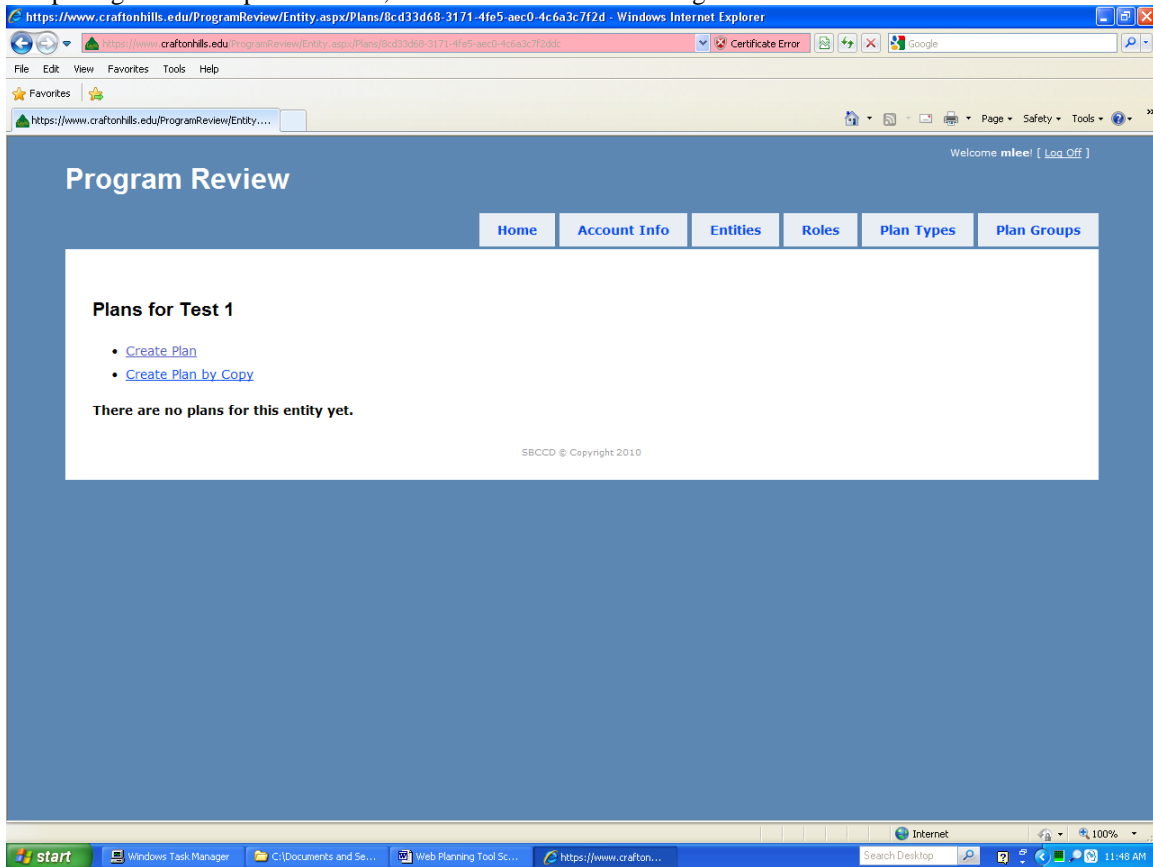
https://www.craftonhills.edu/ProgramReview/Entity.aspx/Plans/8cd33d68-3171-4fe5-aec0-4c6a3c7f2d - Windows Internet Explorer

https://www.craftonhills.edu/ProgramReview/Entity.aspx/Plans/8cd33d68-3171-4fe5-aec0-4c6a3c7f2ddc

Certificate Error

Google

File Edit View Favorites Tools Help

Favorites

https://www.craftonhills.edu/ProgramReview/Entity....

Page Safety Tools

Welcome mlee! [ Log Off ]

Program Review

Home | Account Info | Entities | Roles | Plan Types | Plan Groups

Plans for Test 1

- Create Plan
- Create Plan by Copy

There are no plans for this entity yet.

SBCCD © Copyright 2010

Internet

100%

start

Windows Task Manager

C:\Documents and Se...

Web Planning Tool Sc...

https://www.crafton...

Search Desktop

11:48 AM